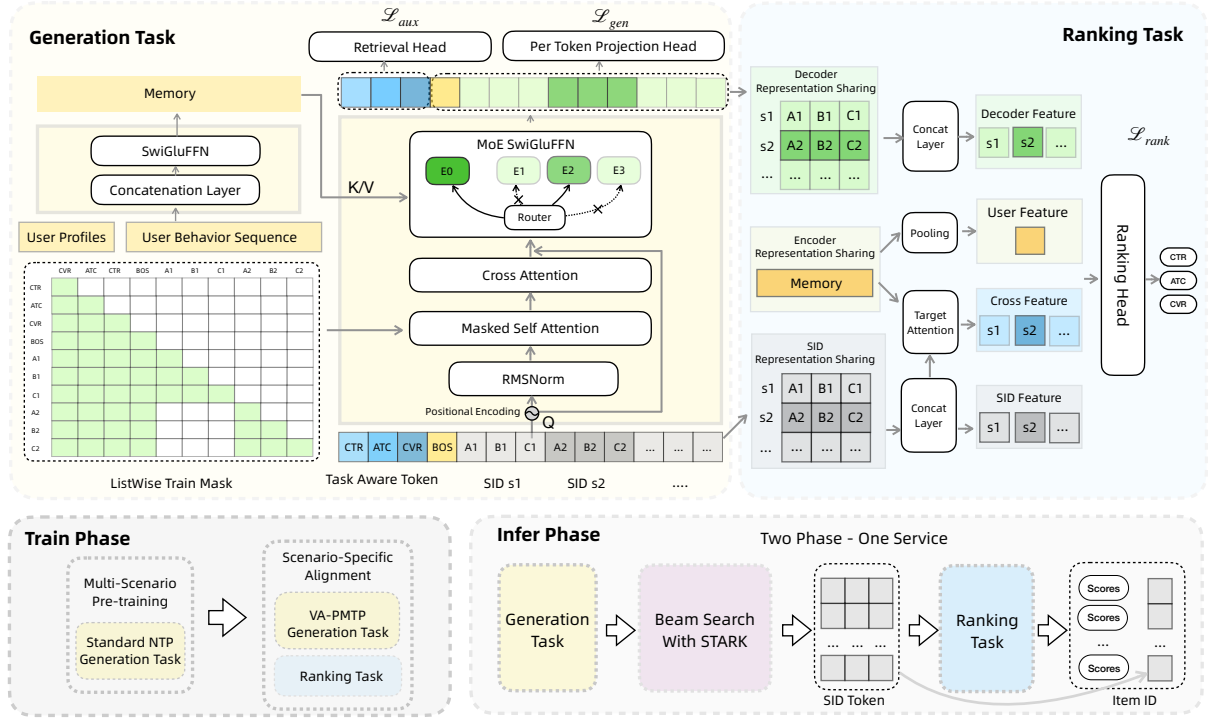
Generation Task

$\mathscr{L}_{aux}$

$\mathscr{L}_{gen}$

Retrieval Head

Per Token Projection Head

Memory

SwiGluFFN

Concatenation Layer

User Profiles

User Behavior Sequence

MoE SwiGluFFN

E0

E1

E2

E3

Router

K/V

Cross Attention

Masked Self Attention

RMSNorm

Positional Encoding

Q

| | CVR | ATC | CTR | BOS | A1 | B1 | C1 | A2 | B2 | C2 |
|---|---|---|---|---|---|---|---|---|---|---|
| CTR | | | | | | | | | | |
| ATC | | | | | | | | | | |
| CVR | | | | | | | | | | |
| BOS | | | | | | | | | | |
| A1 | | | | | | | | | | |
| B1 | | | | | | | | | | |
| C1 | | | | | | | | | | |
| A2 | | | | | | | | | | |
| B2 | | | | | | | | | | |
| C2 | | | | | | | | | | |

ListWise Train Mask

CTR ATC CVR BOS A1 B1 C1 A2 B2 C2 ... ... ...

Task Aware Token

SID s1

SID s2

....

Ranking Task

Decoder Representation Sharing

s1 A1 B1 C1

s2 A2 B2 C2

... ... ... ...

Concat Layer

Decoder Feature

s1 s2 ...

$\mathscr{L}_{rank}$

Encoder Representation Sharing

Memory

Pooling

User Feature

Target Attention

Cross Feature

s1 s2 ...

SID Representation Sharing

s1 A1 B1 C1

s2 A2 B2 C2

... ... ... ...

Concat Layer

SID Feature

s1 s2 ...

Ranking Head

CTR

ATC

CVR

Train Phase

Multi-Scenario Pre-training

Standard NTP Generation Task

Scenario-Specific Alignment

VA-PMTP Generation Task

Ranking Task

Infer Phase

Two Phase - One Service

Generation Task

Beam Search With STARK

...

SID Token

Ranking Task

Scores

Scores

Scores

...

Item ID